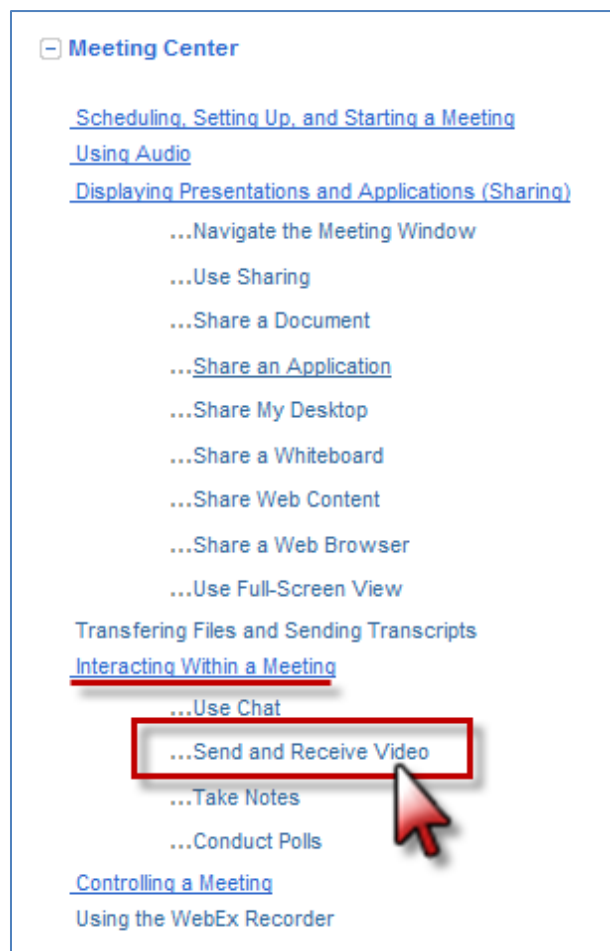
− Meeting Center

Scheduling, Setting Up, and Starting a Meeting
Using Audio
Displaying Presentations and Applications (Sharing)
...Navigate the Meeting Window
...Use Sharing
...Share a Document
...Share an Application
...Share My Desktop
...Share a Whiteboard
...Share Web Content
...Share a Web Browser
...Use Full-Screen View
Transfering Files and Sending Transcripts
Interacting Within a Meeting
...Use Chat
...Send and Receive Video
...Take Notes
...Conduct Polls
Controlling a Meeting
Using the WebEx Recorder